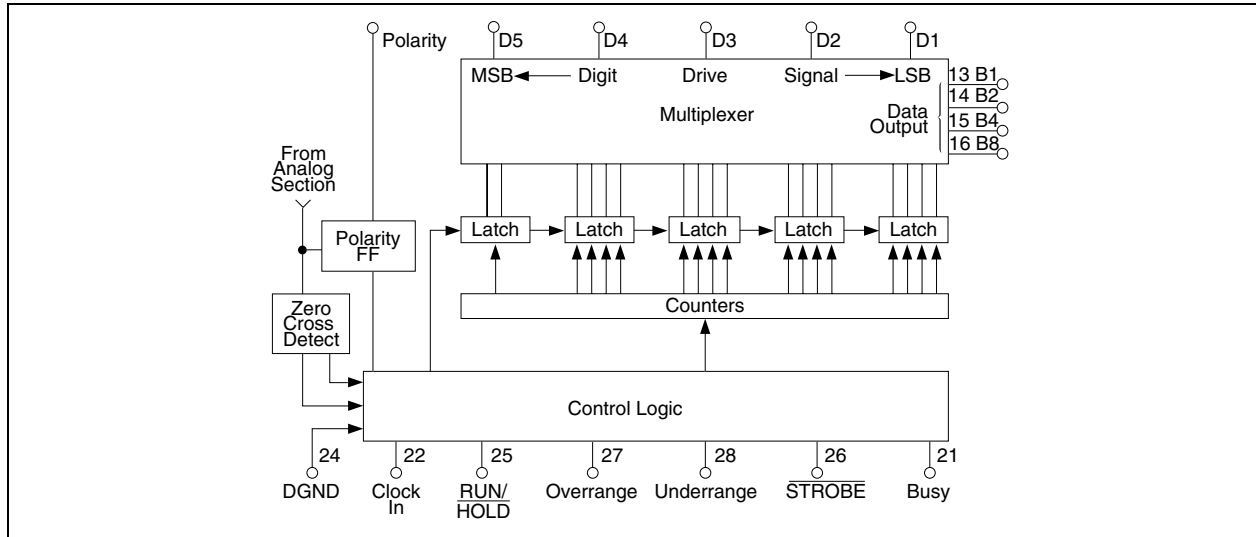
Polarity

D5

D4

D3

D2

D1

MSB Digit Drive Signal LSB

13 B1

14 B2

15 B4

16 B8

Multiplexer

Data Output

From Analog Section

Polarity FF

Latch

Latch

Latch

Latch

Latch

Counters

Zero Cross Detect

Control Logic

24

DGND

22

Clock In

25

$\overline{RUN}$/ HOLD

27

Overrange

28

Underrange

26

$\overline{STROBE}$

21

Busy